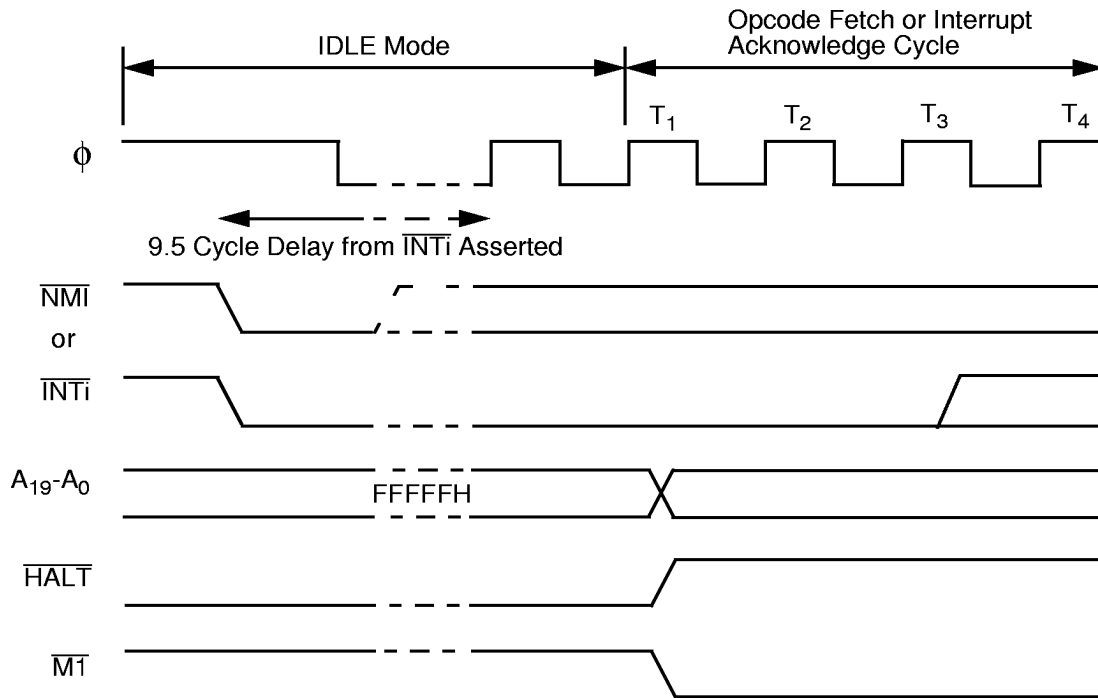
IDLE Mode

Opcode Fetch or Interrupt Acknowledge Cycle

$T_1$ $T_2$ $T_3$ $T_4$

$\phi$

9.5 Cycle Delay from $\overline{INTi}$ Asserted

$\overline{NMI}$

or

$\overline{INTi}$

$A_{19}$-$A_0$

FFFFFH

$\overline{HALT}$

$\overline{M1}$